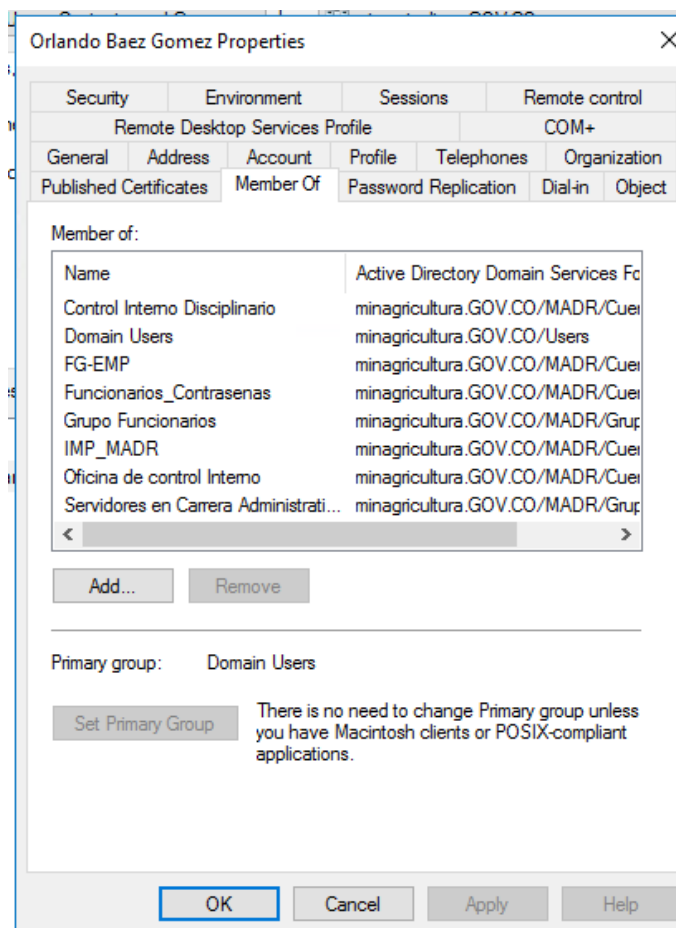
Orlando Baez Gomez Properties

Security | Environment | Sessions | Remote control
Remote Desktop Services Profile | COM+
General | Address | Account | Profile | Telephones | Organization
Published Certificates | Member Of | Password Replication | Dial-in | Object

Member of:

| Name | Active Directory Domain Services Fc |
|---|---|
| Control Interno Disciplinario | minagricultura.GOV.CO/MADR/Cuer |
| Domain Users | minagricultura.GOV.CO/Users |
| FG-EMP | minagricultura.GOV.CO/MADR/Cuer |
| Funcionarios_Contrasenas | minagricultura.GOV.CO/MADR/Cuer |
| Grupo Funcionarios | minagricultura.GOV.CO/MADR/Grup |
| IMP_MADR | minagricultura.GOV.CO/MADR/Cuer |
| Oficina de control Interno | minagricultura.GOV.CO/MADR/Cuer |
| Servidores en Carrera Administrati... | minagricultura.GOV.CO/MADR/Grup |

Add... Remove

Primary group: Domain Users

Set Primary Group

There is no need to change Primary group unless you have Macintosh clients or POSIX-compliant applications.

OK Cancel Apply Help